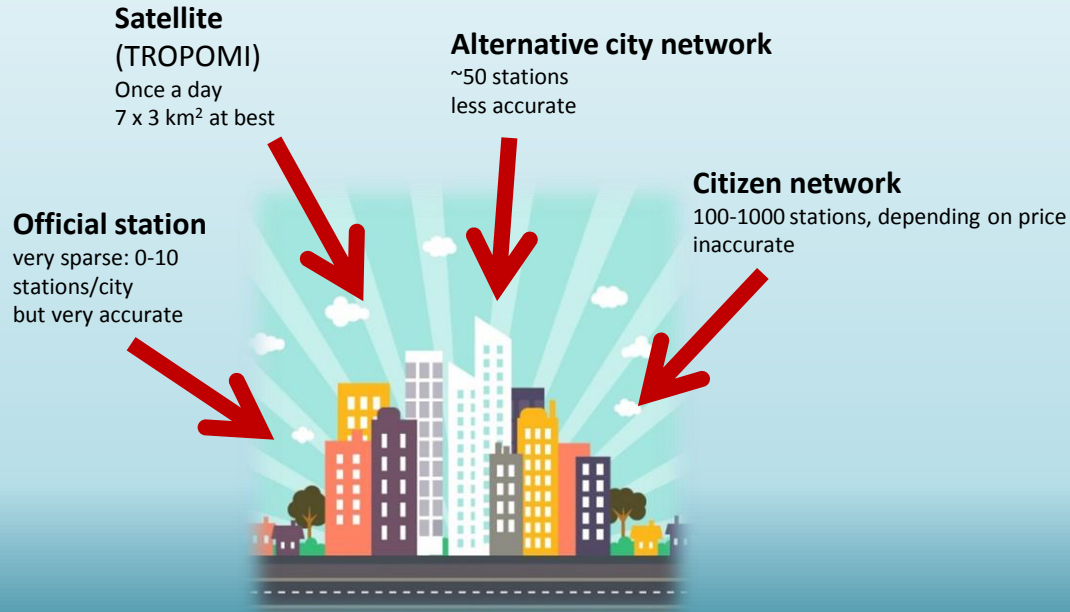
Satellite
(TROPOMI)
Once a day
7 x 3 km$^2$ at best

Alternative city network
~50 stations
less accurate

Citizen network
100-1000 stations, depending on price
inaccurate

Official station
very sparse: 0-10 stations/city
but very accurate